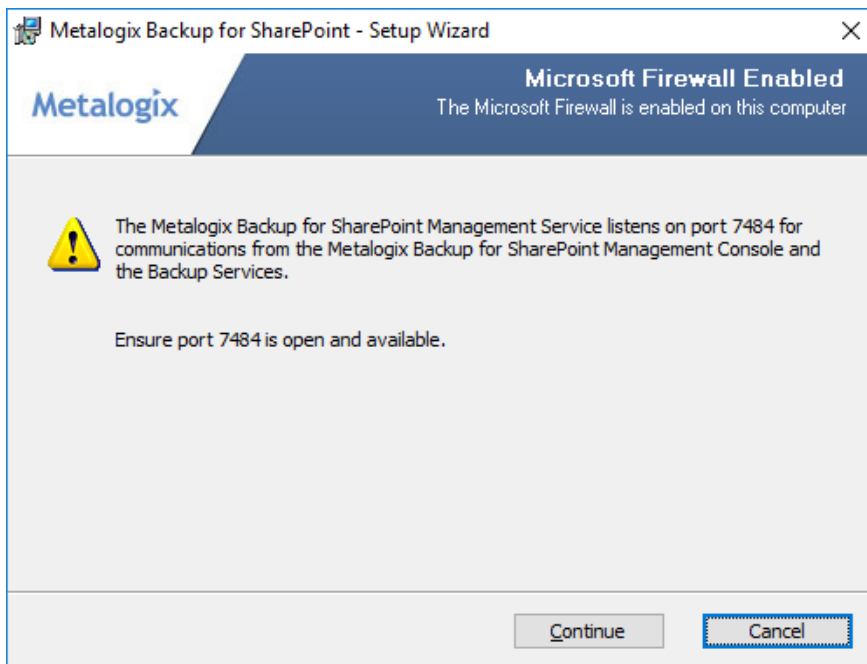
Metalogix Backup for SharePoint - Setup Wizard

Metalogix

Microsoft Firewall Enabled
The Microsoft Firewall is enabled on this computer

The Metalogix Backup for SharePoint Management Service listens on port 7484 for communications from the Metalogix Backup for SharePoint Management Console and the Backup Services.

Ensure port 7484 is open and available.

Continue

Cancel